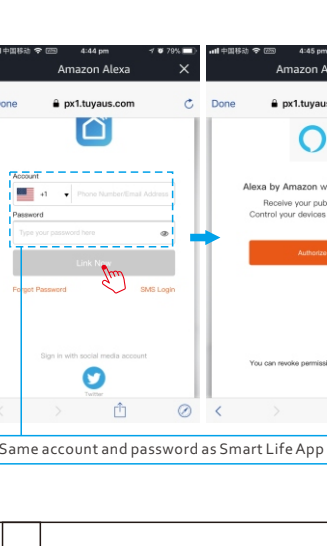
中国移动 4:44 pm 79%

Amazon Alexa ×

one px1.tuyaus.com

Account

+1 Phone Number/Email Address

Password

Type your password here

Link Now

Forgot Password SMS Login

Sign in with social media account

Twitter

中国移动 4:45 p

Amazon A

Done px1.tuyaus

Alexa by Amazon w

Receive your pub

Control your devices

Authoriz

You can revoke permissi

Same account and password as Smart Life App